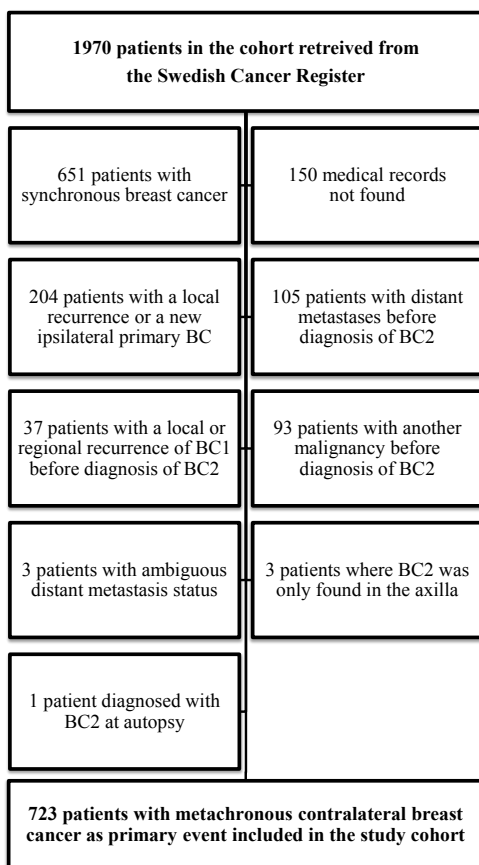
1970 patients in the cohort retreived from the Swedish Cancer Register

651 patients with synchronous breast cancer

150 medical records not found

204 patients with a local recurrence or a new ipsilateral primary BC

105 patients with distant metastases before diagnosis of BC2

37 patients with a local or regional recurrence of BC1 before diagnosis of BC2

93 patients with another malignancy before diagnosis of BC2

3 patients with ambiguous distant metastasis status

3 patients where BC2 was only found in the axilla

1 patient diagnosed with BC2 at autopsy

723 patients with metachronous contralateral breast cancer as primary event included in the study cohort